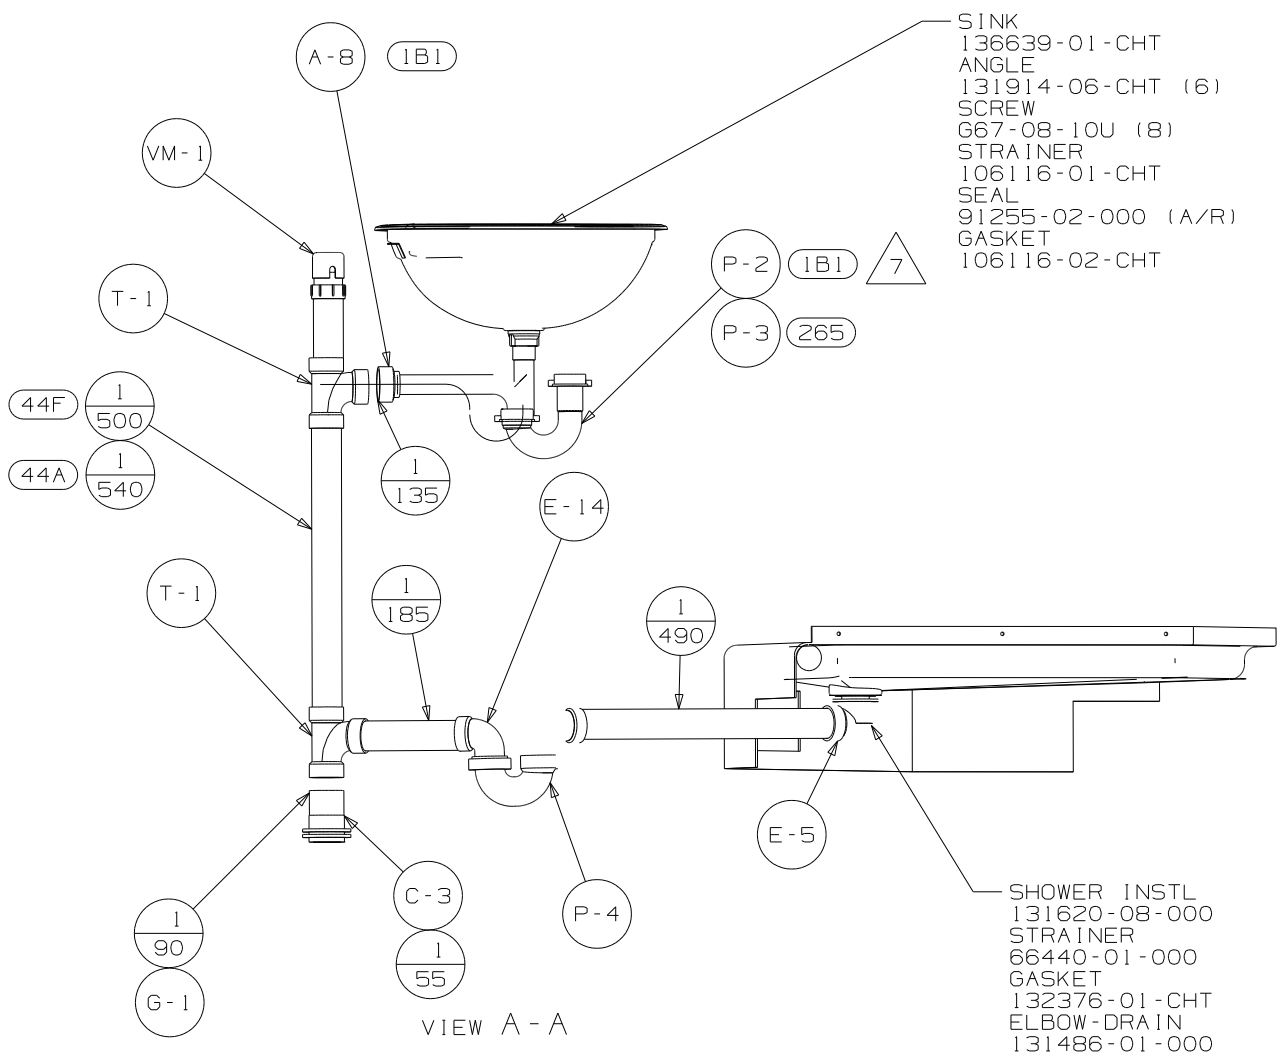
A-8 (1B1)

SINK
136639-01-CHT
ANGLE
131914-06-CHT (6)
SCREW
G67-08-10U (8)
STRAINER
106116-01-CHT
SEAL
91255-02-000 (A/R)
GASKET
106116-02-CHT

VM-1

P-2 (1B1) 7

P-3 (265)

T-1

44F $\frac{1}{500}$

44A $\frac{1}{540}$

$\frac{1}{135}$

E-14

T-1

$\frac{1}{185}$

$\frac{1}{490}$

E-5

C-3

P-4

$\frac{1}{90}$

$\frac{1}{55}$

G-1

SHOWER INSTL
131620-08-000
STRAINER
66440-01-000
GASKET
132376-01-CHT
ELBOW-DRAIN
131486-01-000

VIEW A-A